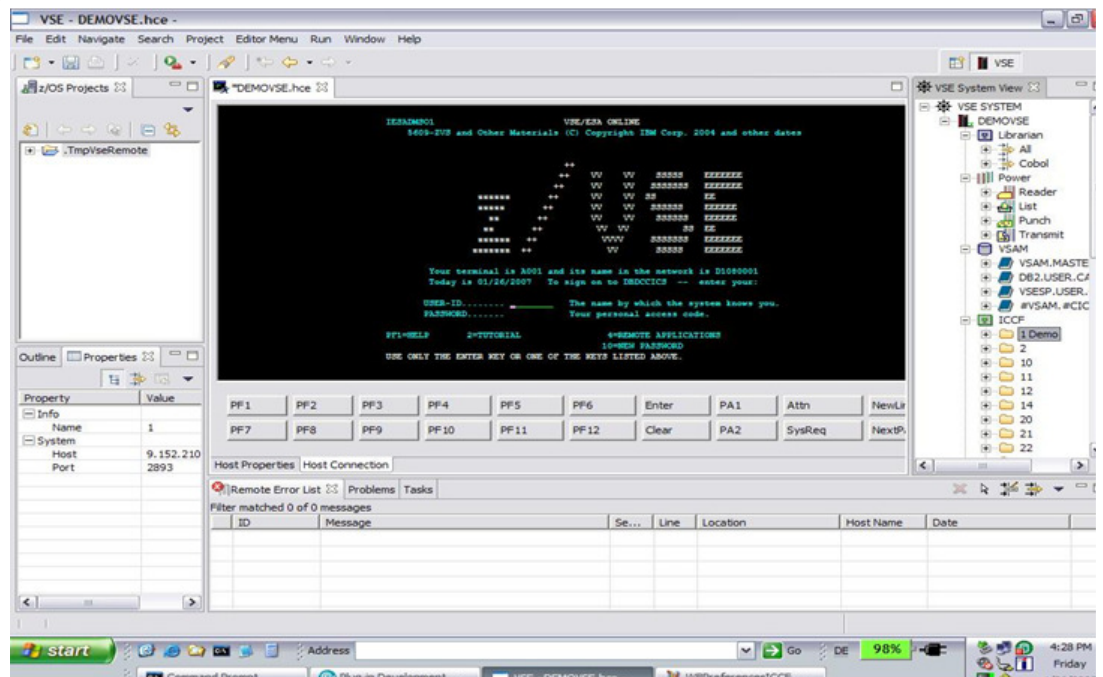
VSE - DEMOVSE.hce -

File Edit Navigate Search Project Editor Menu Run Window Help

VSE

z/OS Projects

.TmpVseRemote

*DEMOVSE.hce

IESADM0301 VSE/ESA ONLINE
5609-ZVS and Other Materials (C) Copyright IBM Corp. 2004 and other dates

Your terminal is A001 and its name in the network is D1080001
Today is 01/26/2007 To sign on to DBDCCICS -- enter your:

USER-ID........ The name by which the system knows you.
PASSWORD....... Your personal access code.

PF1=HELP 2=TUTORIAL 4=REMOTE APPLICATIONS
10=NEW PASSWORD
USE ONLY THE ENTER KEY OR ONE OF THE KEYS LISTED ABOVE.

| PF1 | PF2 | PF3 | PF4 | PF5 | PF6 | Enter | PA1 | Attn | NewLi |
|---|---|---|---|---|---|---|---|---|---|
| PF7 | PF8 | PF9 | PF10 | PF11 | PF12 | Clear | PA2 | SysReq | NextP |

Host Properties Host Connection

VSE System View

VSE SYSTEM
DEMOVSE
Librarian
All
Cobol
Power
Reader
List
Punch
Transmit
VSAM
VSAM.MASTE
DB2.USER.CA
VSESP.USER.
#VSAM.#CIC
ICCF
1 Demo
2
10
11
12
14
20
21
22

Outline Properties

| Property | Value |
|---|---|
| Info | |
| Name | 1 |
| System | |
| Host | 9.152.210 |
| Port | 2893 |

Remote Error List Problems Tasks

Filter matched 0 of 0 messages

| ID | Message | Se... | Line | Location | Host Name | Date |
|---|---|---|---|---|---|---|

start Address Go DE 98% 4:28 PM Friday